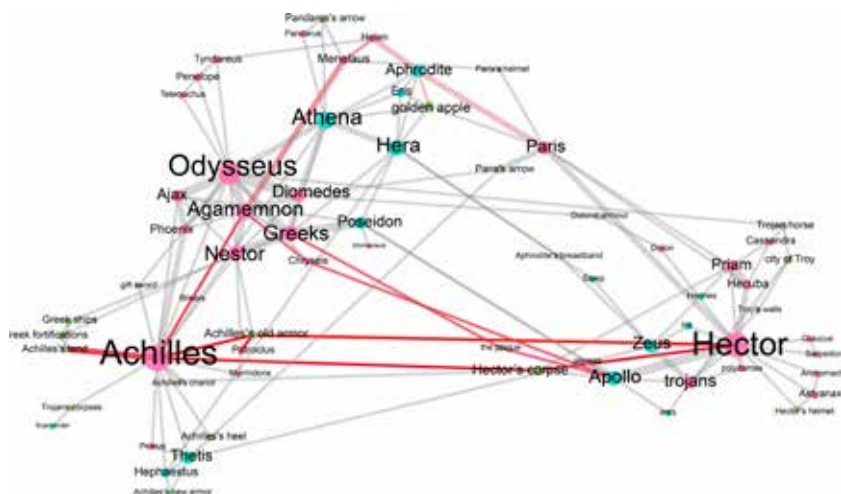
Pandarus's arrow
Pandarus
Helen
Tyndareus
Menelaus
Aphrodite
Paris's helmet
Penelope
Telemachus
Eris
golden apple
Athena
Hera
Paris
Odysseus
Paris's arrow
Diomedes
Ajax
Agamemnon
Poseidon
Phoenix
Greeks
Nestor
Chryseis
Trojan horse
Cassandra
Priam
city of Troy
Hecuba
Troy's walls
gift armor
Greek ships
reek fortifications
Achilles's old armor
Achilles's tent
Achilles
Patroclus
Zeus
Hector
Hector's corpse
Apollo
trojans
Glaucus
Sarpedon
Astyanax
Hector's helmet
Achilles's chariot
Myrmidons
Achilles's heel
Thetis
Hephaestus
Achilles's new armor